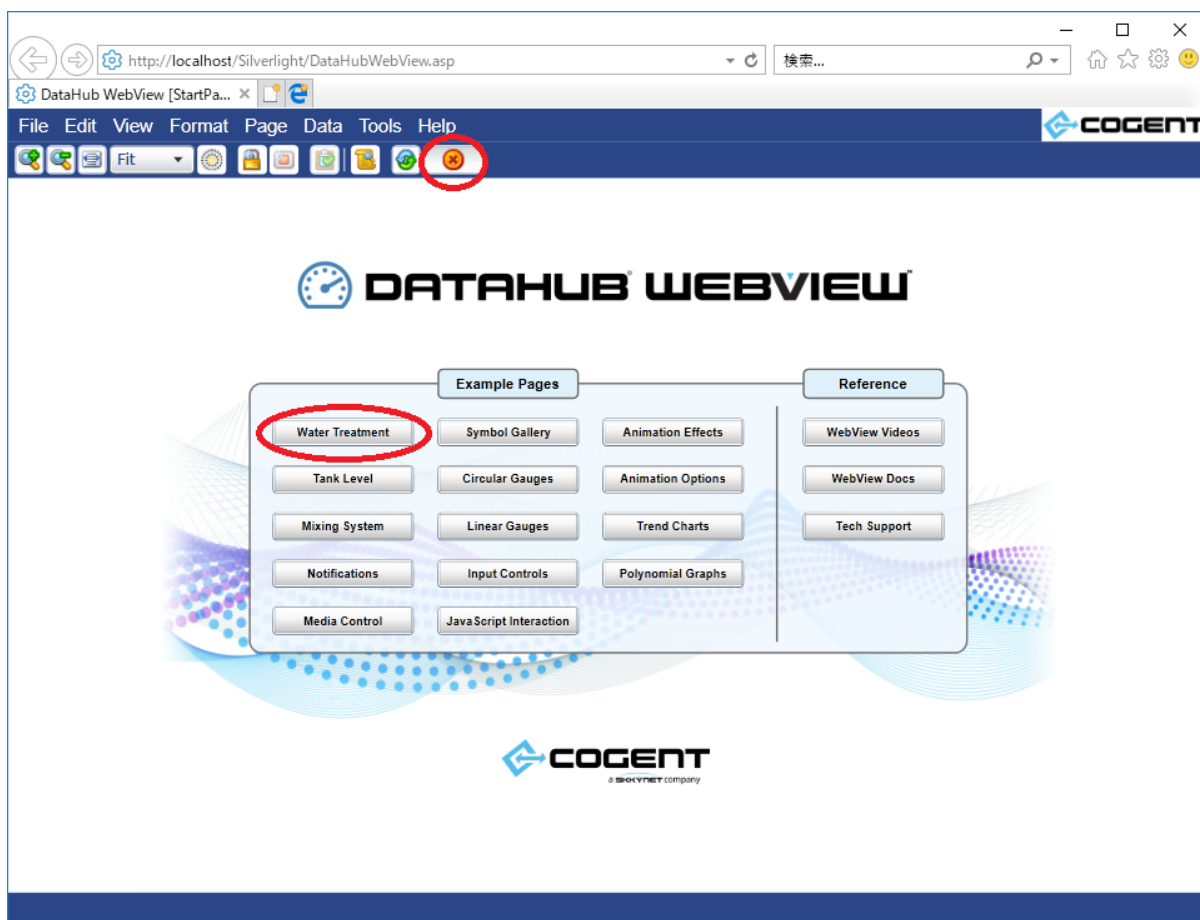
http://localhost/Silverlight/DataHubWebView.asp

検索...

DataHub WebView [StartPa... ×

File Edit View Format Page Data Tools Help

COGENT

Fit

DATAHUB WEBVIEW

Example Pages

Reference

Water Treatment

Symbol Gallery

Animation Effects

WebView Videos

Tank Level

Circular Gauges

Animation Options

WebView Docs

Mixing System

Linear Gauges

Trend Charts

Tech Support

Notifications

Input Controls

Polynomial Graphs

Media Control

JavaScript Interaction

COGENT
a SKKYNET company